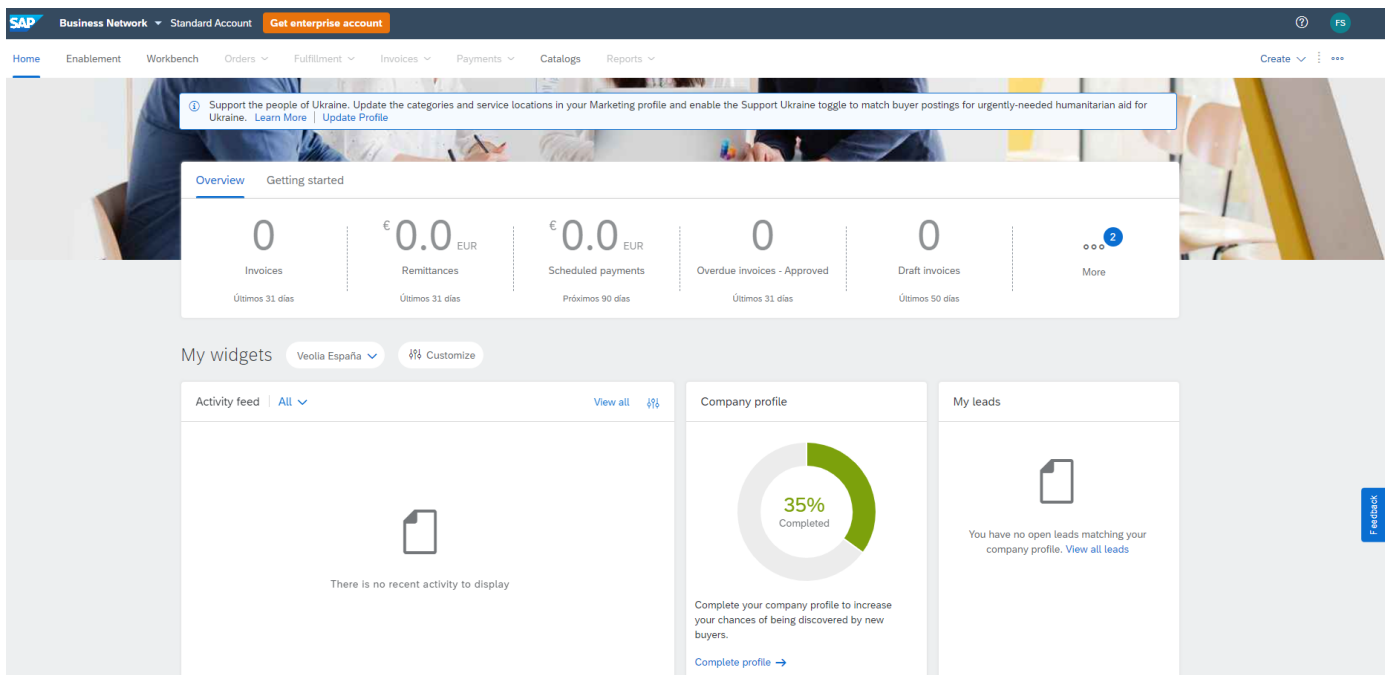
SAP Business Network Standard Account Get enterprise account

? FS

Home Enablement Workbench Orders Fulfillment Invoices Payments Catalogs Reports

Create ⋯

Support the people of Ukraine. Update the categories and service locations in your Marketing profile and enable the Support Ukraine toggle to match buyer postings for urgently-needed humanitarian aid for Ukraine. Learn More | Update Profile

Overview Getting started

0
Invoices
Últimos 31 días

€0.0 EUR
Remittances
Últimos 31 días

€0.0 EUR
Scheduled payments
Próximos 90 días

0
Overdue invoices - Approved
Últimos 31 días

0
Draft invoices
Últimos 50 días

2
More

My widgets Veolia España Customize

Activity feed | All View all

There is no recent activity to display

Company profile

35%
Completed

Complete your company profile to increase your chances of being discovered by new buyers.

Complete profile →

My leads

You have no open leads matching your company profile. View all leads

Feedback